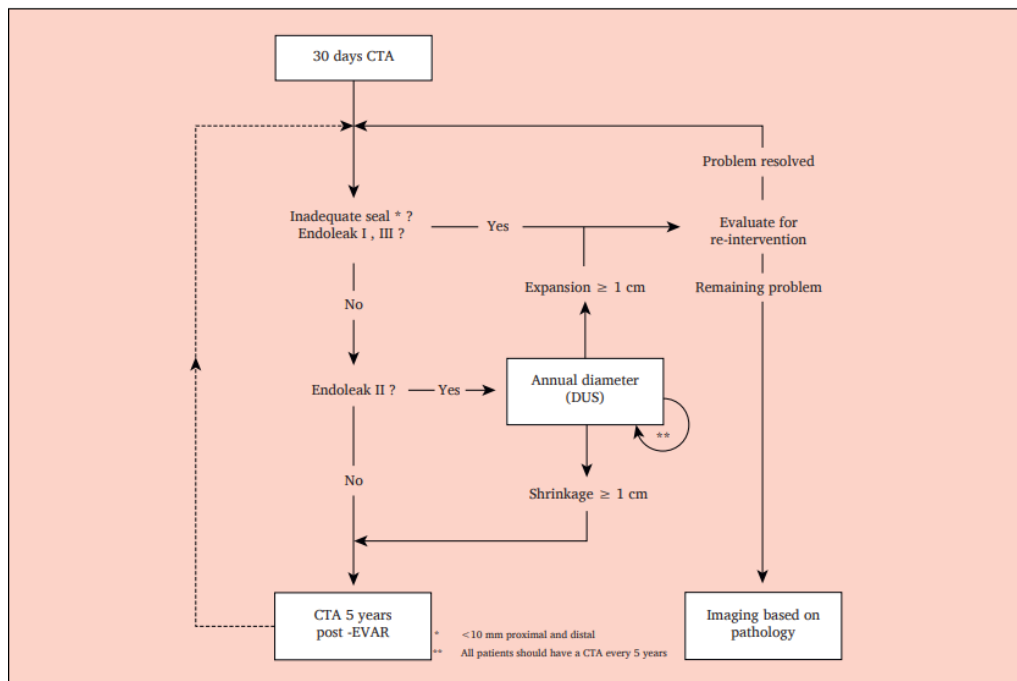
30 days CTA

Problem resolved

Inadequate seal * ?
Endoleak I , III ?

Yes

Evaluate for
re-intervention

Expansion $\geq$ 1 cm

Remaining problem

No

Endoleak II ?

Yes

Annual diameter
(DUS)

**

No

Shrinkage $\geq$ 1 cm

CTA 5 years
post -EVAR

* <10 mm proximal and distal
** All patients should have a CTA every 5 years

Imaging based on
pathology